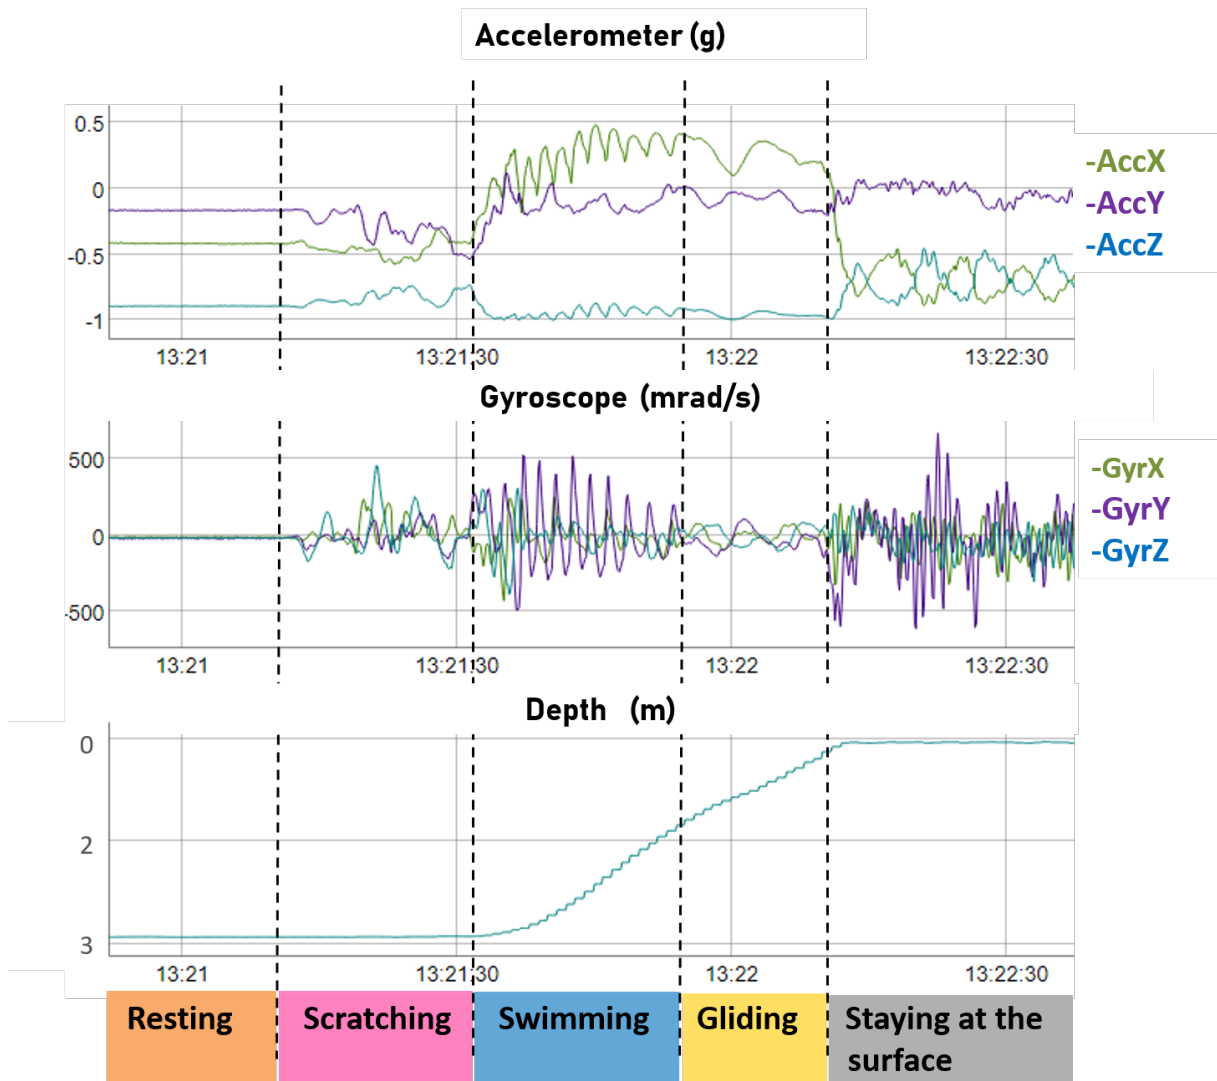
Accelerometer (g)

0.5
0
-0.5
-1

-AccX
-AccY
-AccZ

13:21
13:21:30
13:22
13:22:30

Gyroscope (mrad/s)

500
0
-500

-GyrX
-GyrY
-GyrZ

13:21
13:21:30
13:22
13:22:30

Depth (m)

0
2
3

13:21
13:21:30
13:22
13:22:30

Resting
Scratching
Swimming
Gliding
Staying at the surface